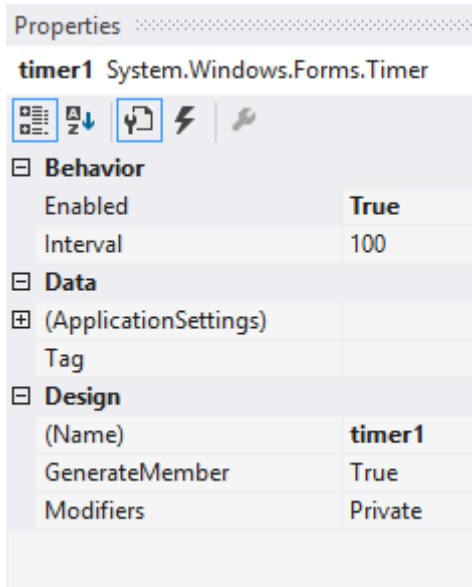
Properties

timer1 System.Windows.Forms.Timer

⊟ Behavior

| | |
|---|---|
| Enabled | True |
| Interval | 100 |

⊟ Data

| | |
|---|---|
| ⊞ (ApplicationSettings) | |
| Tag | |

⊟ Design

| | |
|---|---|
| (Name) | timer1 |
| GenerateMember | True |
| Modifiers | Private |